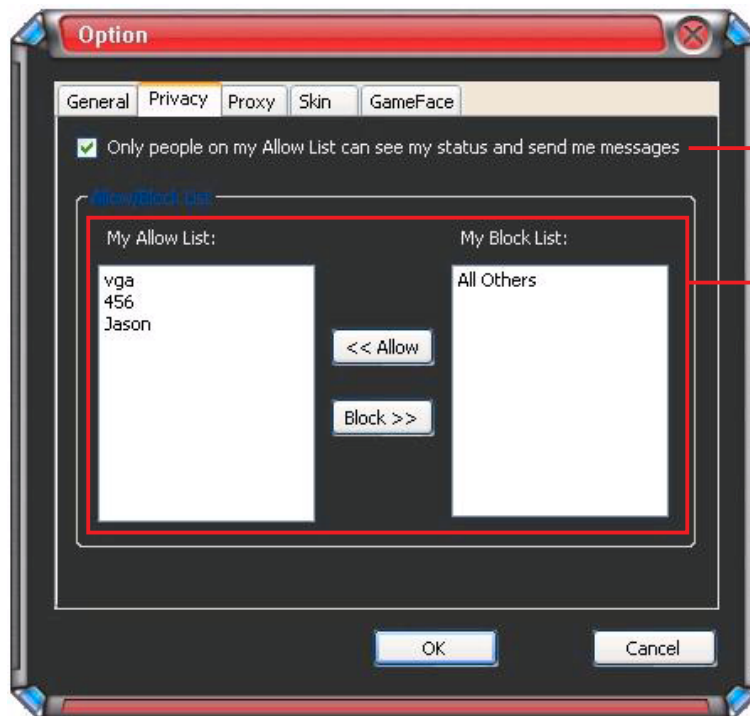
Option

General | Privacy | Proxy | Skin | GameFace

Only people on my Allow List can see my status and send me messages

Allow/Block List

My Allow List:

vga
456
Jason

<< Allow

Block >>

My Block List:

All Others

OK

Cancel